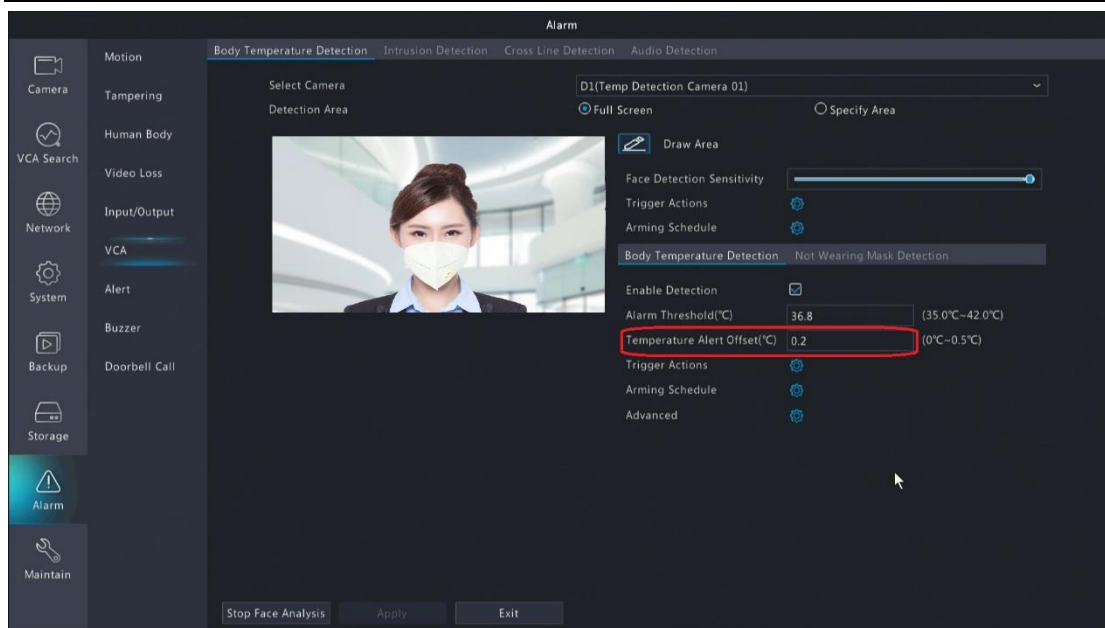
Alarm

Camera
VCA Search
Network
System
Backup
Storage
Alarm
Maintain

Motion
Tampering
Human Body
Video Loss
Input/Output
VCA
Alert
Buzzer
Doorbell Call

Body Temperature Detection Intrusion Detection Cross Line Detection Audio Detection

Select Camera D1(Temp Detection Camera 01)
Detection Area Full Screen Specify Area

Draw Area
Face Detection Sensitivity
Trigger Actions
Arming Schedule

Body Temperature Detection Not Wearing Mask Detection

Enable Detection
Alarm Threshold(℃) 36.8 (35.0℃~42.0℃)
Temperature Alert Offset(℃) 0.2 (0℃~0.5℃)
Trigger Actions
Arming Schedule
Advanced

Stop Face Analysis Apply Exit